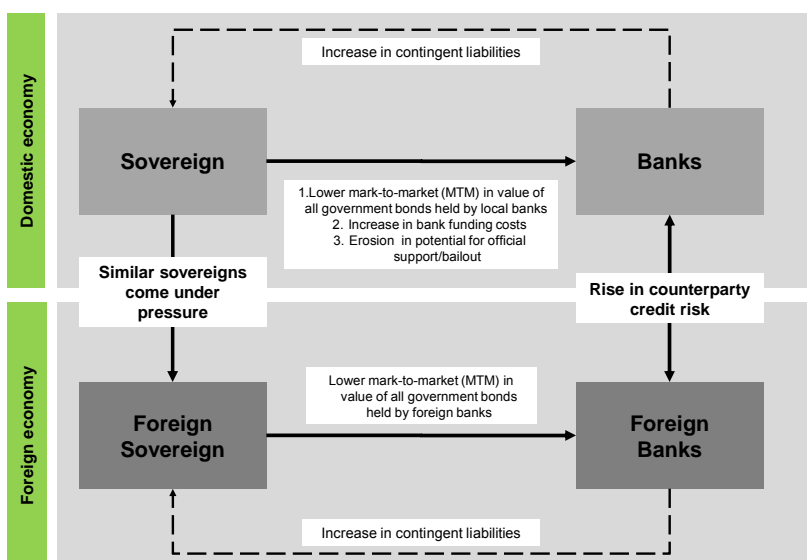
Domestic economy

Increase in contingent liabilities

Sovereign

Banks

1.Lower mark-to-market (MTM) in value of all government bonds held by local banks
2. Increase in bank funding costs
3. Erosion in potential for official support/bailout

Similar sovereigns come under pressure

Rise in counterparty credit risk

Foreign economy

Lower mark-to-market (MTM) in value of all government bonds held by foreign banks

Foreign Sovereign

Foreign Banks

Increase in contingent liabilities